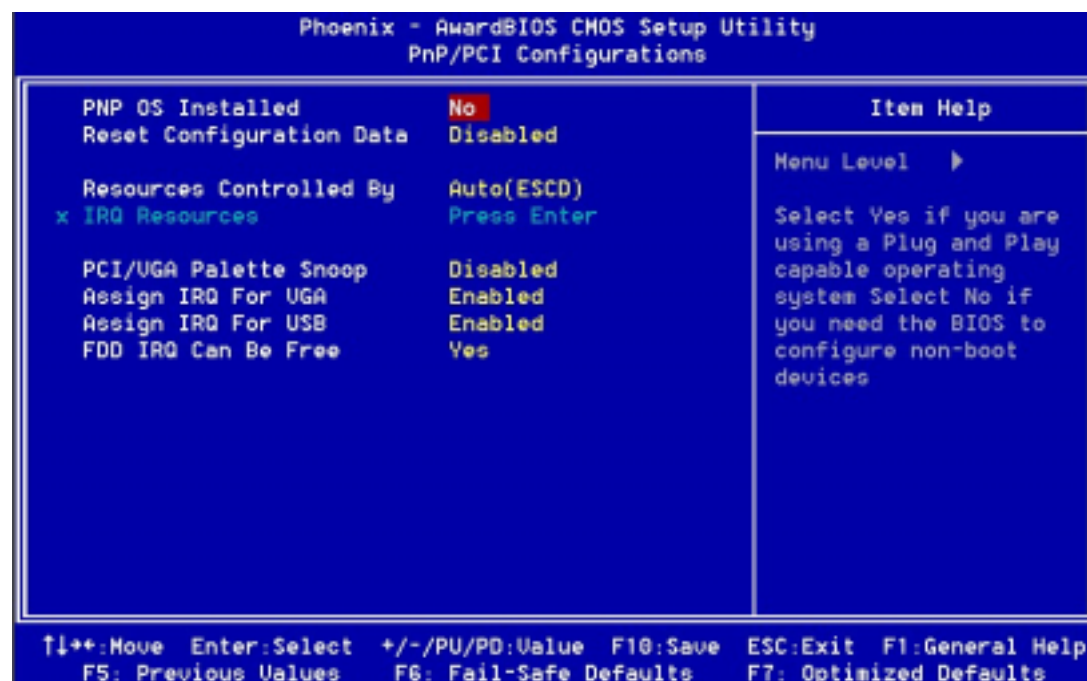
Phoenix - AwardBIOS CMOS Setup Utility
PnP/PCI Configurations

PNP OS Installed No
Reset Configuration Data Disabled

Resources Controlled By Auto(ESCD)
x IRQ Resources Press Enter

PCI/VGA Palette Snoop Disabled
Assign IRQ For VGA Enabled
Assign IRQ For USB Enabled
FDD IRQ Can Be Free Yes

Item Help

Menu Level ▶

Select Yes if you are using a Plug and Play capable operating system Select No if you need the BIOS to configure non-boot devices

↑↓→←:Move Enter:Select +/-/PU/PD:Value F10:Save ESC:Exit F1:General Help
F5: Previous Values F6: Fail-Safe Defaults F7: Optimized Defaults